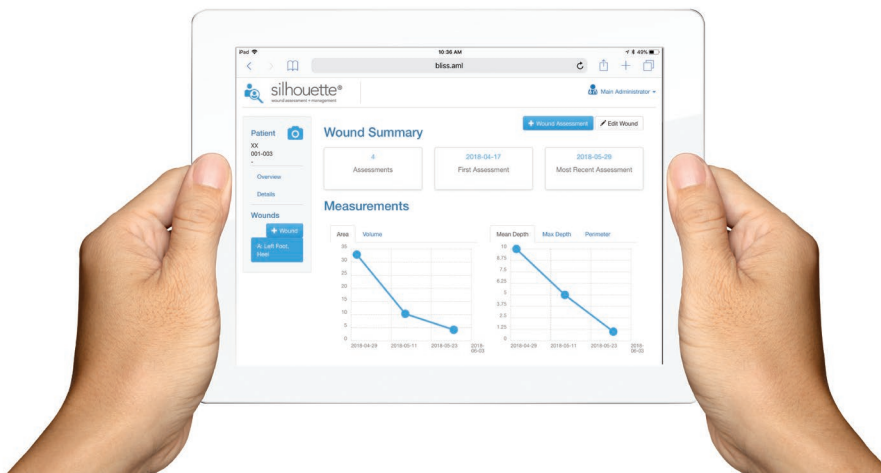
iPad
10:36 AM
49%
bliss.aml

silhouette®
wound assessment + management

Main Administrator

Patient
XX
001-003
-

Overview

Details

Wounds

+ Wound

A: Left Foot, Heel

+ Wound Assessment
Edit Wound

Wound Summary

| 4 | 2018-04-17 | 2018-05-28 |
|---|---|---|
| Assessments | First Assessment | Most Recent Assessment |

Measurements

Area
Volume

35
30
25
20
15
10
5
0
2018-04-29
2018-05-11
2018-05-23
2018-06-03

Mean Depth
Max Depth
Perimeter

10
8.75
7.5
6.25
5
3.75
2.5
1.25
0
2018-04-29
2018-05-11
2018-05-23
2018-06-20